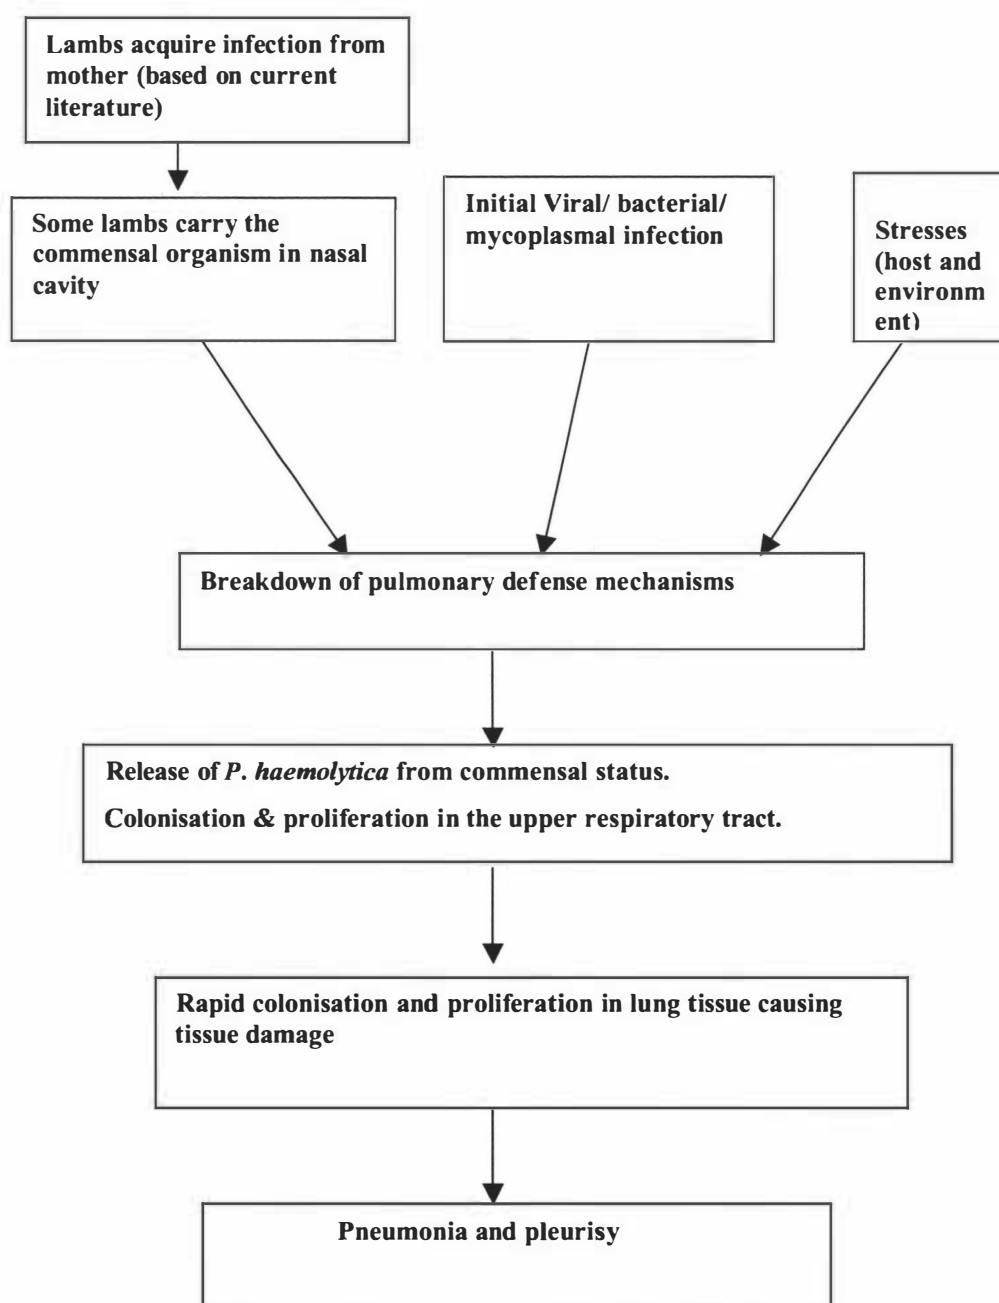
Lambs acquire infection from mother (based on current literature)

Some lambs carry the commensal organism in nasal cavity

Initial Viral/ bacterial/ mycoplasmal infection

Stresses (host and environm ent)

Breakdown of pulmonary defense mechanisms

Release of *P. haemolytica* from commensal status.

Colonisation & proliferation in the upper respiratory tract.

Rapid colonisation and proliferation in lung tissue causing tissue damage

Pneumonia and pleurisy